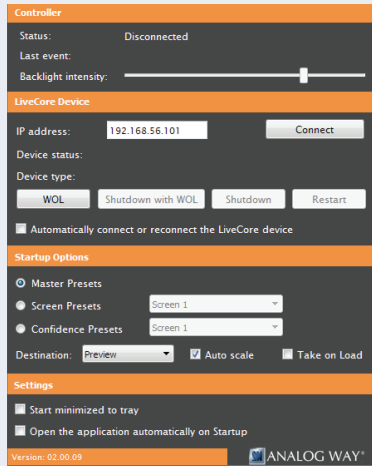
Controller

Status: Disconnected

Last event:

Backlight intensity:

LiveCore Device

IP address: 192.168.56.101 Connect

Device status:

Device type:

WOL Shutdown with WOL Shutdown Restart

Automatically connect or reconnect the LiveCore device

Startup Options

Master Presets

Screen Presets Screen 1

Confidence Presets Screen 1

Destination: Preview Auto scale Take on Load

Settings

Start minimized to tray

Open the application automatically on Startup

Version: 02.00.09 ANALOG WAY